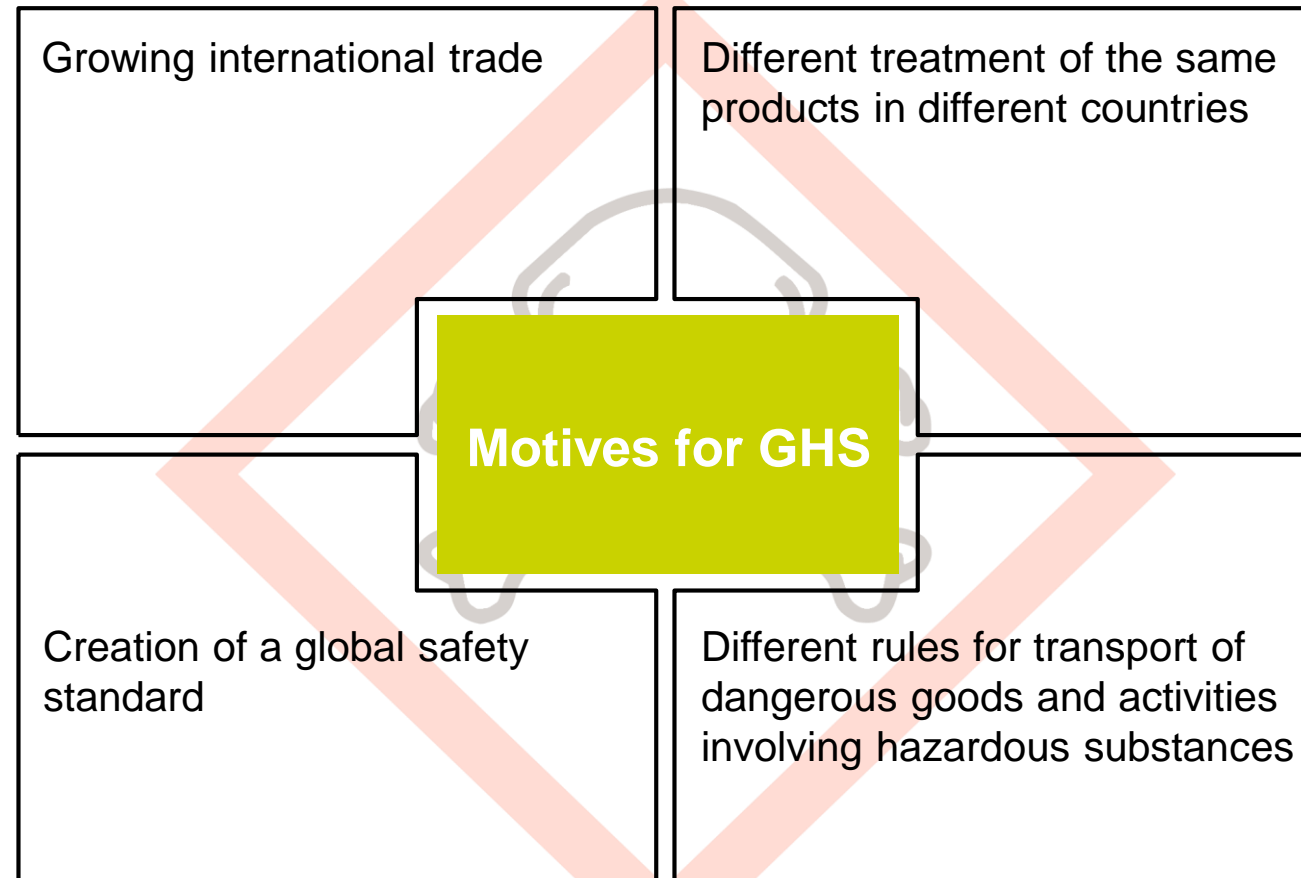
Growing international trade

Different treatment of the same products in different countries

Motives for GHS

Creation of a global safety standard

Different rules for transport of dangerous goods and activities involving hazardous substances